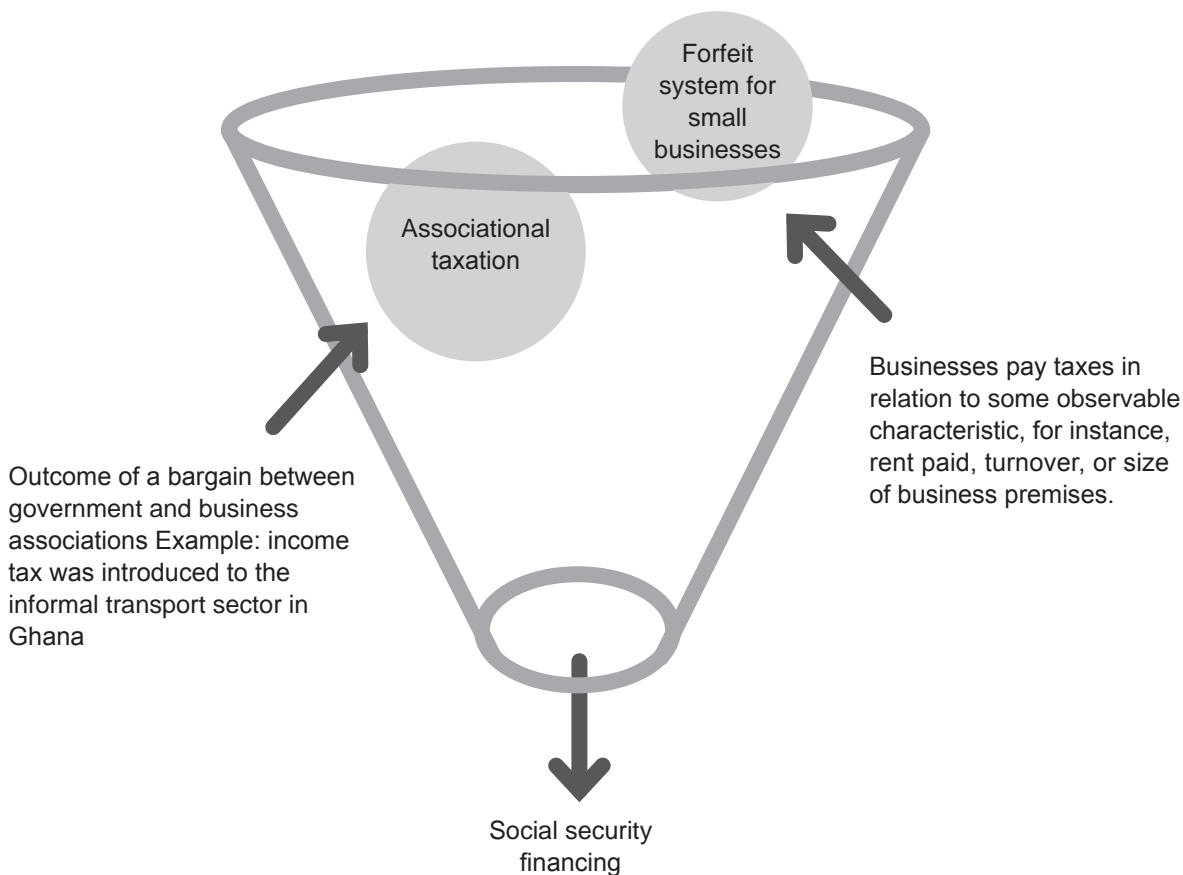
Forfeit system for small businesses

Associational taxation

Businesses pay taxes in relation to some observable characteristic, for instance, rent paid, turnover, or size of business premises.

Outcome of a bargain between government and business associations Example: income tax was introduced to the informal transport sector in Ghana

Social security financing